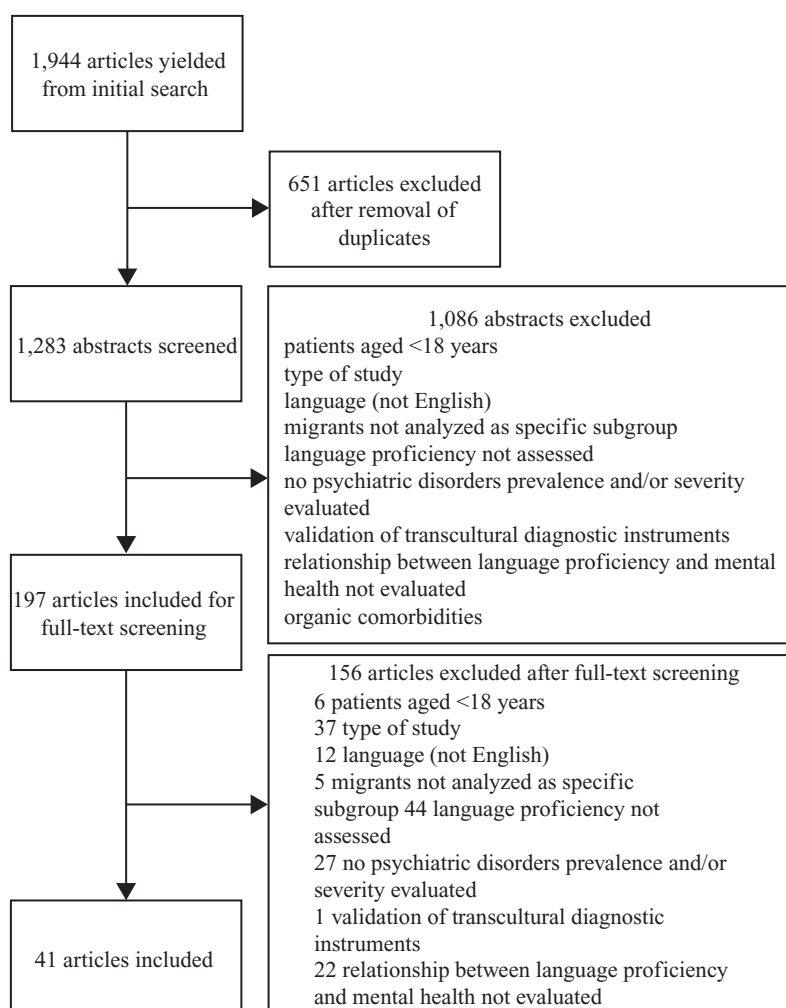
1,944 articles yielded from initial search

651 articles excluded after removal of duplicates

1,283 abstracts screened

1,086 abstracts excluded
patients aged <18 years
type of study
language (not English)
migrants not analyzed as specific subgroup
language proficiency not assessed
no psychiatric disorders prevalence and/or severity evaluated
validation of transcultural diagnostic instruments
relationship between language proficiency and mental health not evaluated
organic comorbidities

197 articles included for full-text screening

156 articles excluded after full-text screening
6 patients aged <18 years
37 type of study
12 language (not English)
5 migrants not analyzed as specific subgroup 44 language proficiency not assessed
27 no psychiatric disorders prevalence and/or severity evaluated
1 validation of transcultural diagnostic instruments
22 relationship between language proficiency and mental health not evaluated

41 articles included